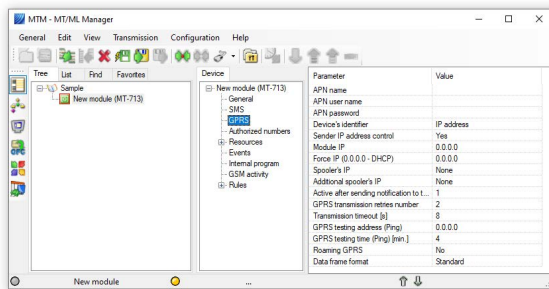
MTM - MT/ML Manager

General Edit View Transmission Configuration Help

Tree List Find Favorites

Sample
New module (MT-713)

Device

New module (MT-713)
General
SMS
GPRS
Authorized numbers
Resources
Events
Internal program
GSM activity
Rules

| Parameter | Value |
|---|---|
| APN name | |
| APN user name | |
| APN password | |
| Device's identifier | IP address |
| Sender IP address control | Yes |
| Module IP | 0.0.0.0 |
| Force IP (0.0.0.0 - DHCP) | 0.0.0.0 |
| Spooler's IP | None |
| Additional spooler's IP | None |
| Active after sending notification to t... | 1 |
| GPRS transmission retries number | 2 |
| Transmission timeout [s] | 8 |
| GPRS testing address (Ping) | 0.0.0.0 |
| GPRS testing time (Ping) [min.] | 4 |
| Roaming GPRS | No |
| Data frame format | Standard |

New module ...